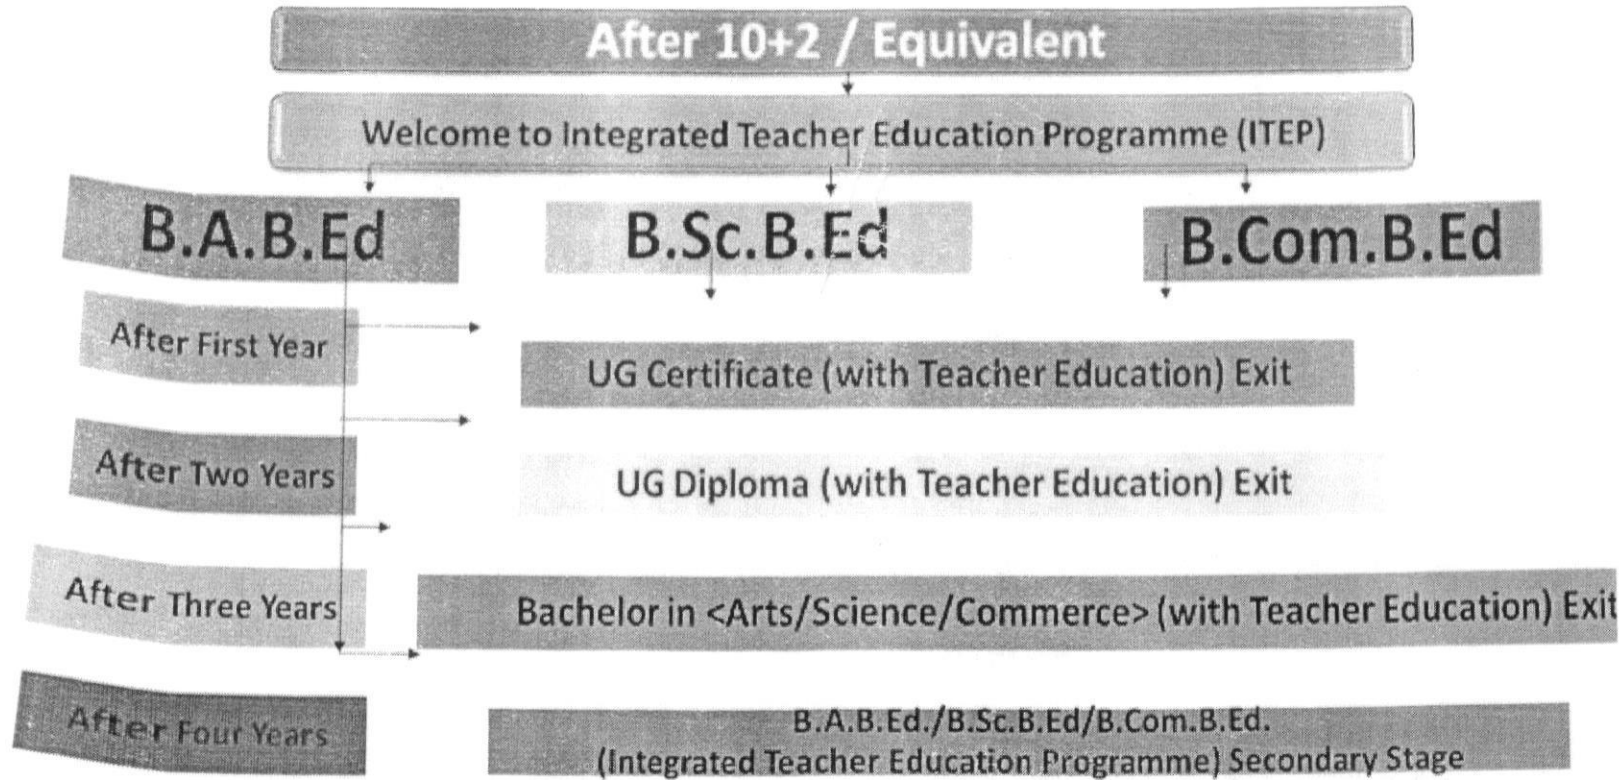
After 10+2 / Equivalent

Welcome to Integrated Teacher Education Programme (ITEP)

B.A.B.Ed

B.Sc.B.Ed

B.Com.B.Ed

After First Year

UG Certificate (with Teacher Education) Exit

After Two Years

UG Diploma (with Teacher Education) Exit

After Three Years

Bachelor in <Arts/Science/Commerce> (with Teacher Education) Exit

After Four Years

B.A.B.Ed./B.Sc.B.Ed/B.Com.B.Ed.
(Integrated Teacher Education Programme) Secondary Stage